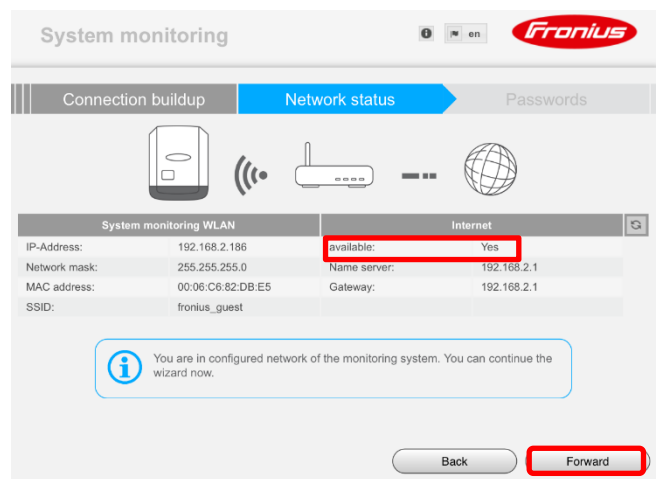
System monitoring

en

Fronius

Connection buildup

Network status

Passwords

| System monitoring WLAN | | Internet | |
|---|---|---|---|
| IP-Address: | 192.168.2.186 | available: | Yes |
| Network mask: | 255.255.255.0 | Name server: | 192.168.2.1 |
| MAC address: | 00:06:C6:82:DB:E5 | Gateway: | 192.168.2.1 |
| SSID: | fronius_guest | | |

You are in configured network of the monitoring system. You can continue the wizard now.

Back

Forward